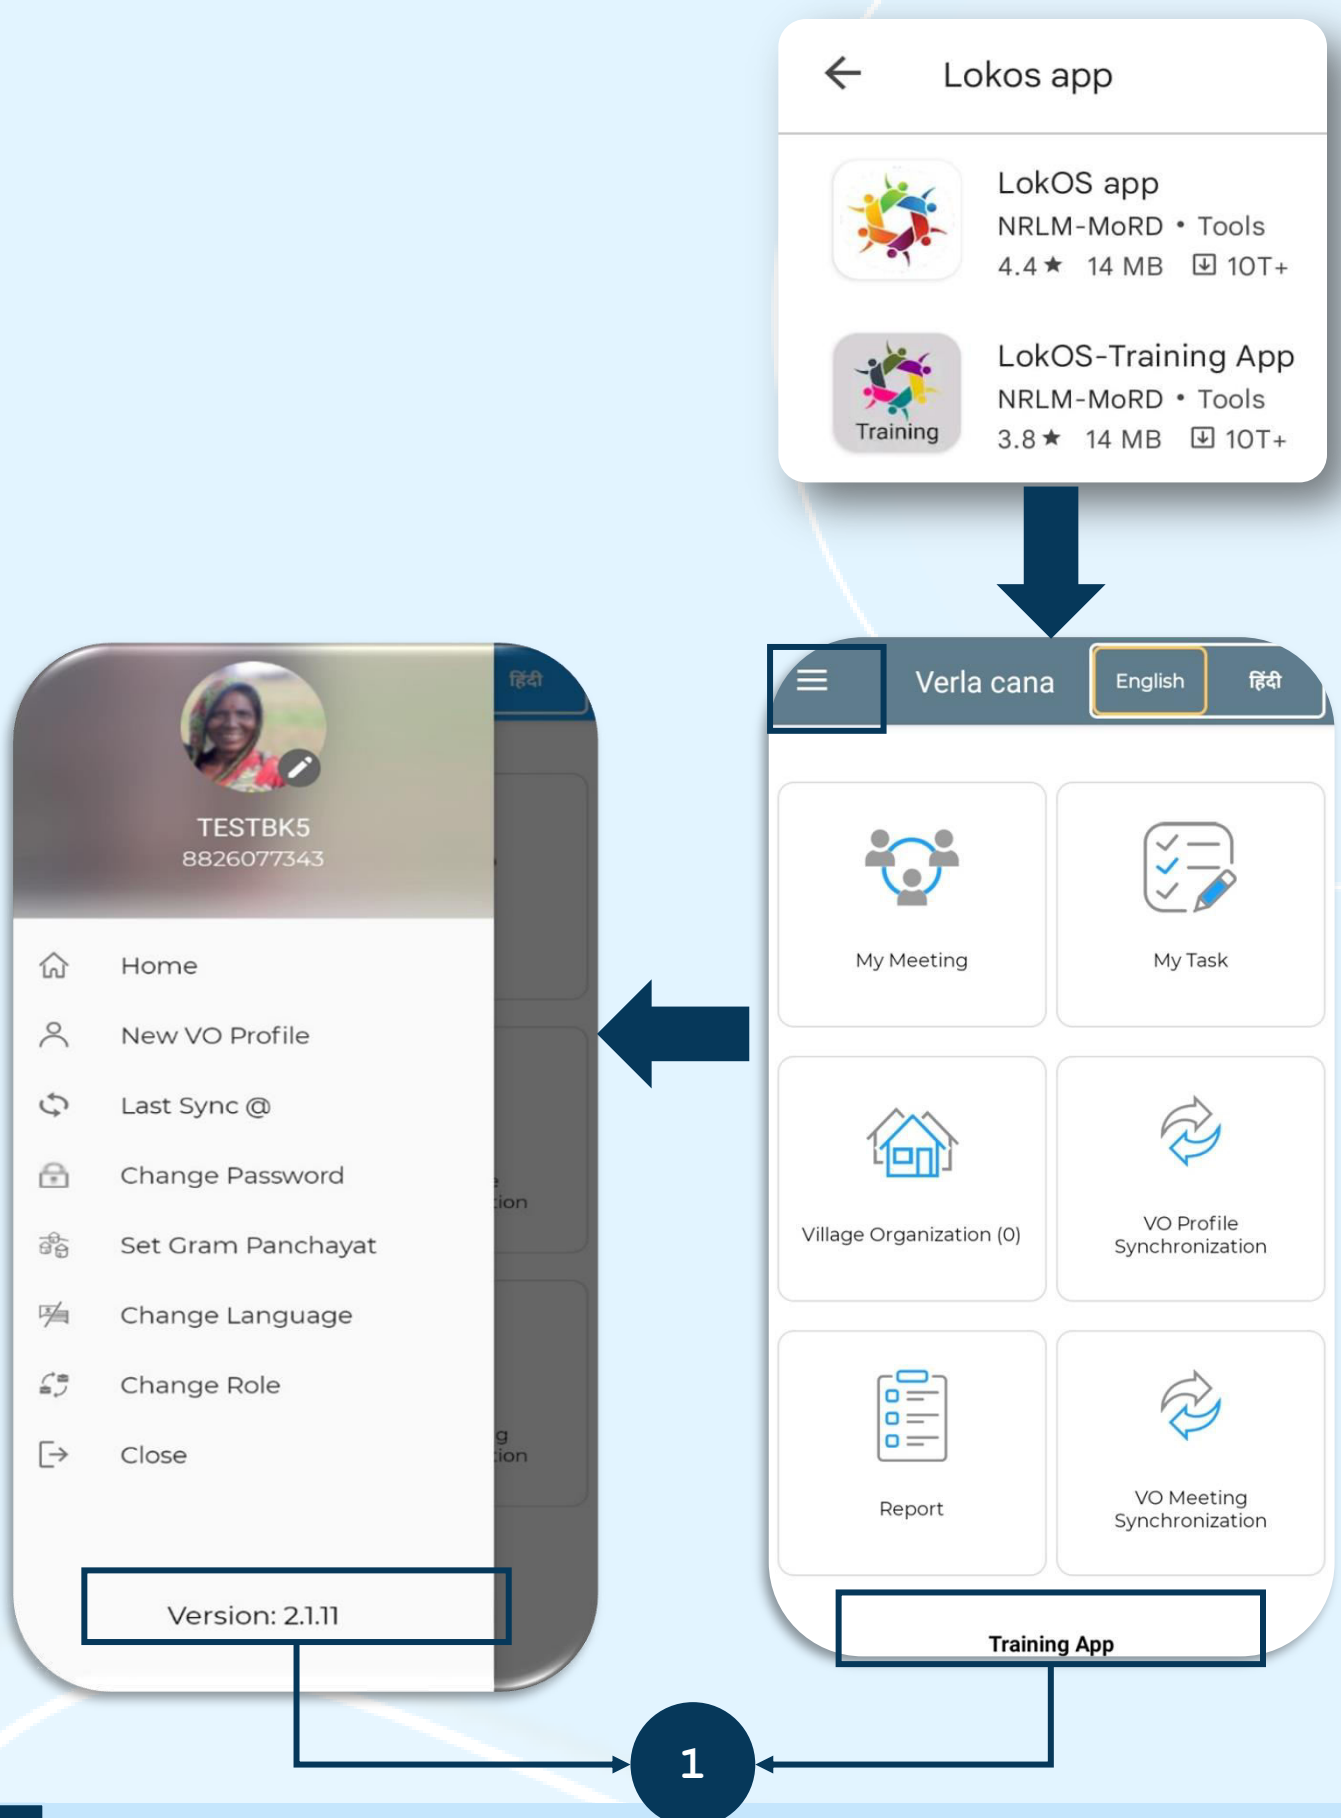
Lokos app

LokOS app
NRLM-MoRD • Tools
4.4 ★ 14 MB 10T+

Training
LokOS-Training App
NRLM-MoRD • Tools
3.8 ★ 14 MB 10T+

Verla cana
English
हिंदी

My Meeting
My Task
Village Organization (0)
VO Profile Synchronization
Report
VO Meeting Synchronization
Training App

हिंदी
TESTBK5
8826077343
Home
New VO Profile
Last Sync @
Change Password
Set Gram Panchayat
Change Language
Change Role
Close
Version: 2.1.11

1